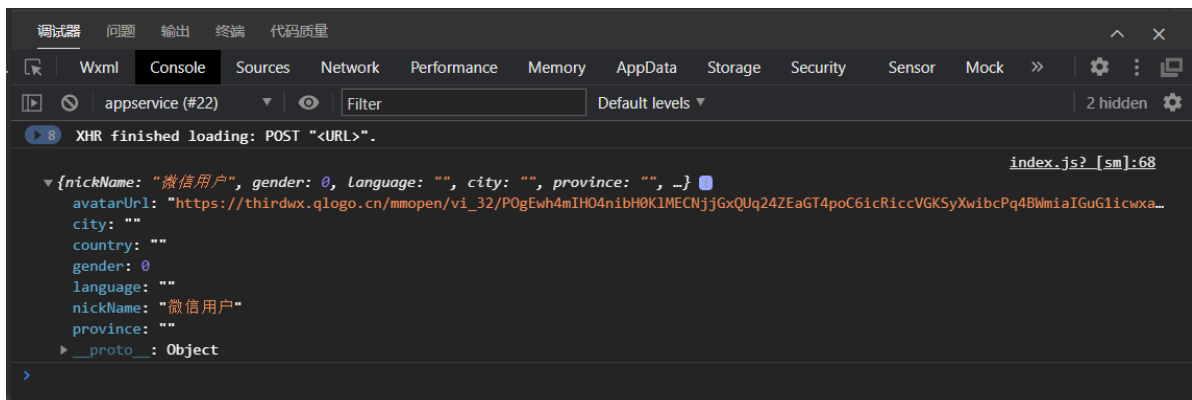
调试器 问题 输出 终端 代码质量

Wxml Console Sources Network Performance Memory AppData Storage Security Sensor Mock »

appservice (#22) Filter Default levels ▼ 2 hidden

8 XHR finished loading: POST "<URL>".

index.js? [sm]:68

▼{nickName: "微信用户", gender: 0, language: "", city: "", province: "", …}
avatarUrl: "https://thirdwx.qlogo.cn/mmopen/vi_32/POgEwh4mIHO4nibH0KlMECNjjGxQUq24ZEaGT4poC6icRiccVGKSyXwibcPq4BWmiaIGuG1icwxa…
city: ""
country: ""
gender: 0
language: ""
nickName: "微信用户"
province: ""
▶ __proto__: Object

›